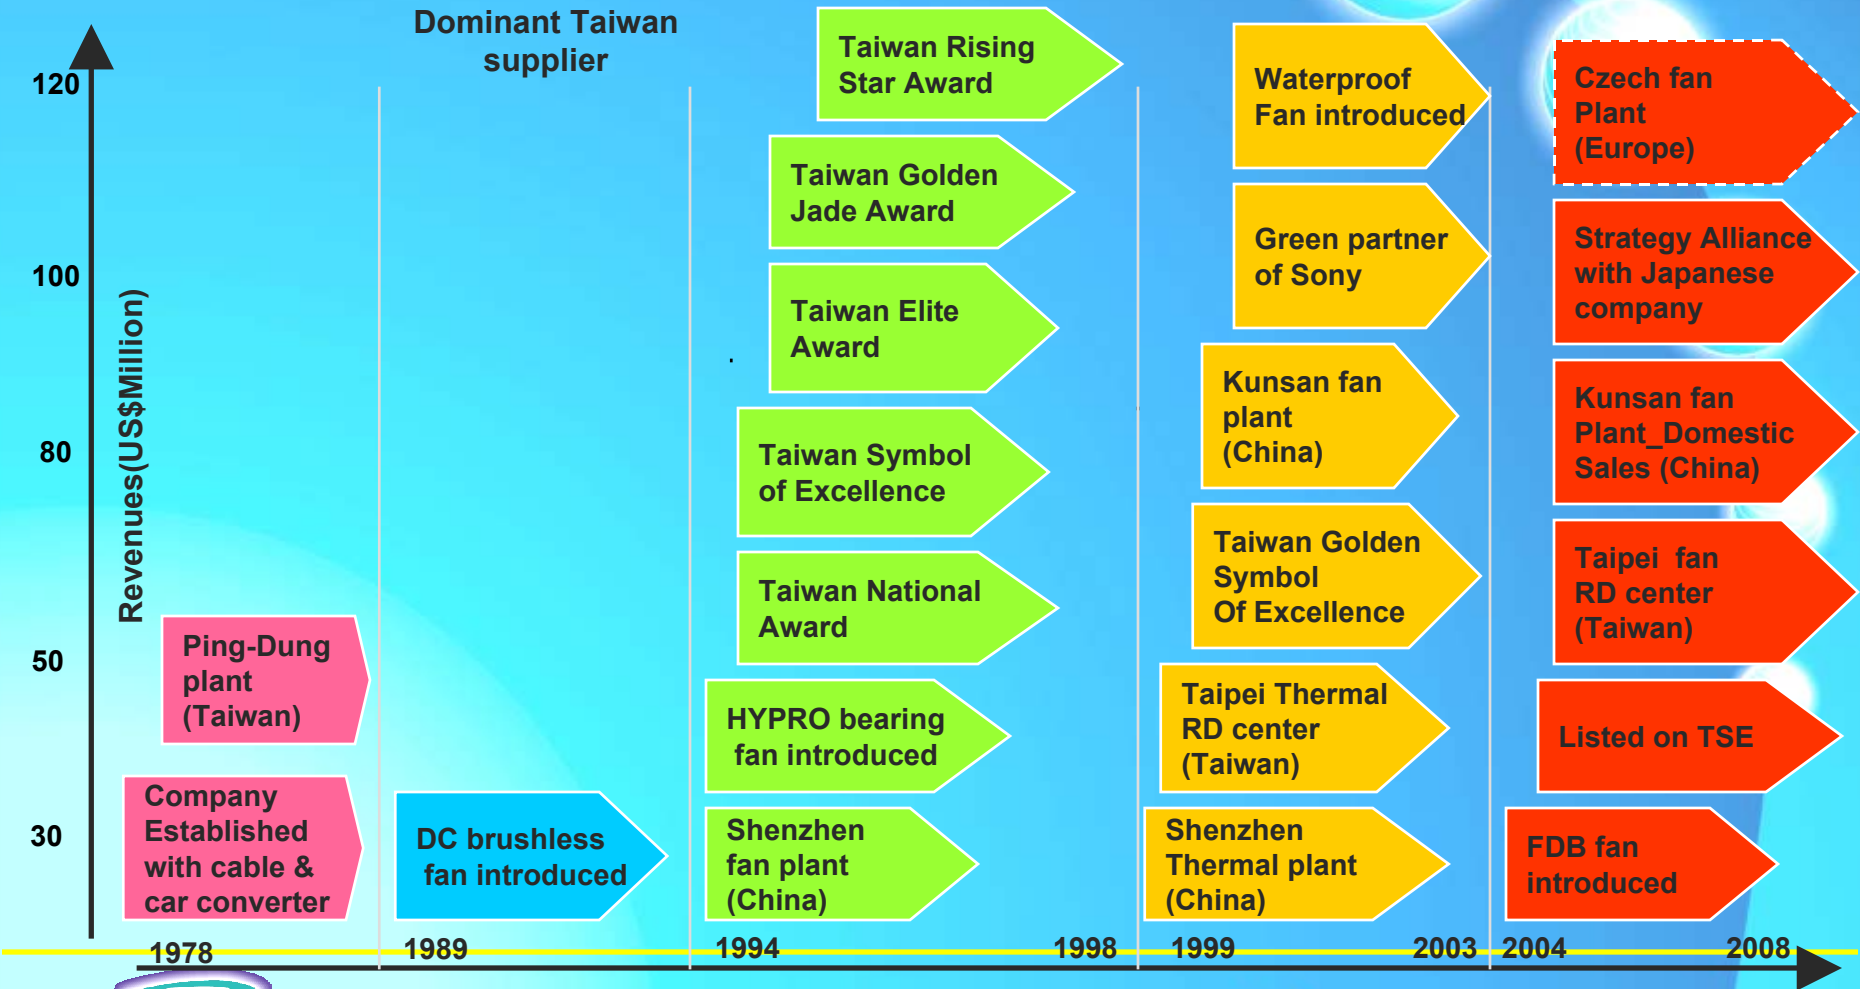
Dominant Taiwan supplier

120

100

80

50

30

Revenues(US$Million)

Ping-Dung plant (Taiwan)

Company Established with cable & car converter

DC brushless fan introduced

Taiwan Rising Star Award

Taiwan Golden Jade Award

Taiwan Elite Award

Taiwan Symbol of Excellence

Taiwan National Award

HYPRO bearing fan introduced

Shenzhen fan plant (China)

Waterproof Fan introduced

Green partner of Sony

Kunsan fan plant (China)

Taiwan Golden Symbol Of Excellence

Taipei Thermal RD center (Taiwan)

Shenzhen Thermal plant (China)

Czech fan Plant (Europe)

Strategy Alliance with Japanese company

Kunsan fan Plant_Domestic Sales (China)

Taipei fan RD center (Taiwan)

Listed on TSE

FDB fan introduced

1978 1989 1994 1998 1999 2003 2004 2008